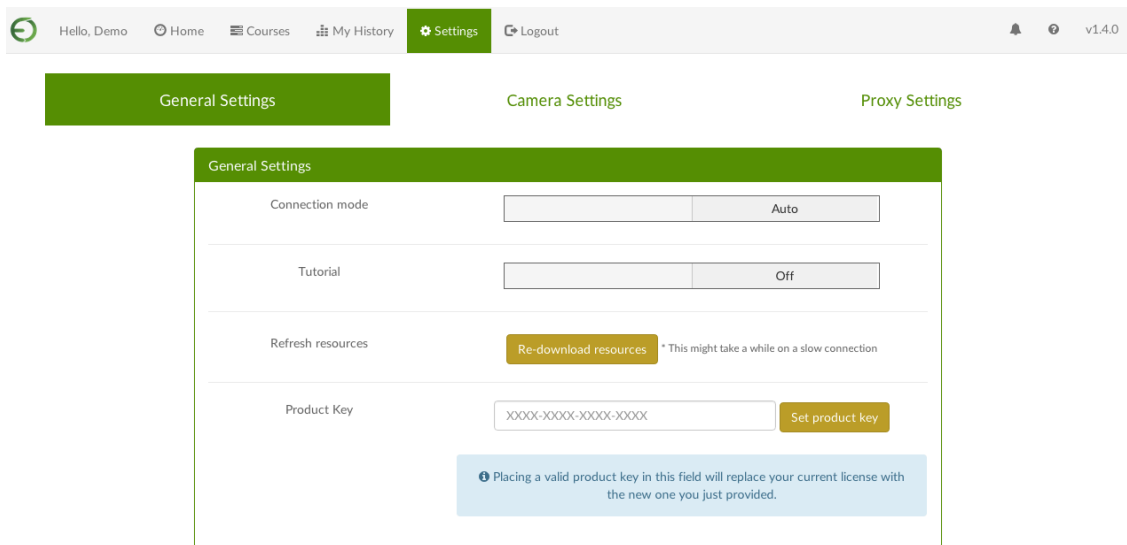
Hello, Demo Home Courses My History Settings Logout v1.4.0

General Settings Camera Settings Proxy Settings

General Settings

Connection mode Auto

Tutorial Off

Refresh resources Re-download resources * This might take a while on a slow connection

Product Key XXXX-XXXX-XXXX-XXXX Set product key

Placing a valid product key in this field will replace your current license with the new one you just provided.